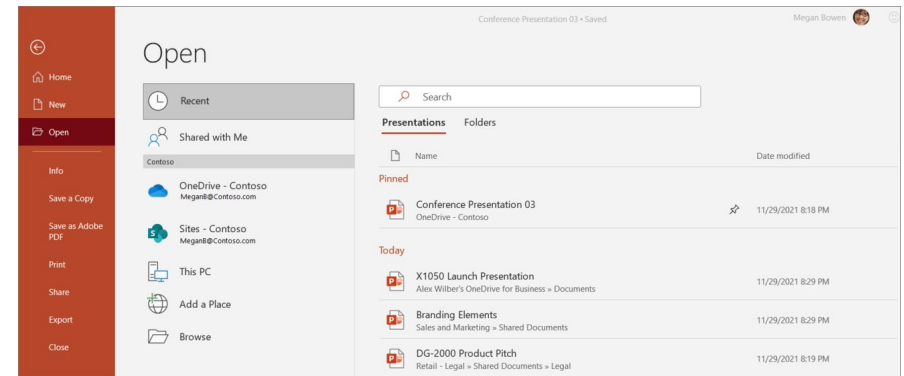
Conference Presentation 03 • Saved

Megan Bowen

Home

New

Open

Info

Save a Copy

Save as Adobe PDF

Print

Share

Export

Close

Open

Recent

Shared with Me

Contoso

OneDrive - Contoso
MeganB@Contoso.com

Sites - Contoso
MeganB@Contoso.com

This PC

Add a Place

Browse

Search

Presentations

Folders

Name

Date modified

Pinned

Conference Presentation 03
OneDrive - Contoso

11/29/2021 8:18 PM

Today

X1050 Launch Presentation
Alex Wilber's OneDrive for Business » Documents

11/29/2021 8:29 PM

Branding Elements
Sales and Marketing » Shared Documents

11/29/2021 8:29 PM

DG-2000 Product Pitch
Retail - Legal » Shared Documents » Legal

11/29/2021 8:19 PM